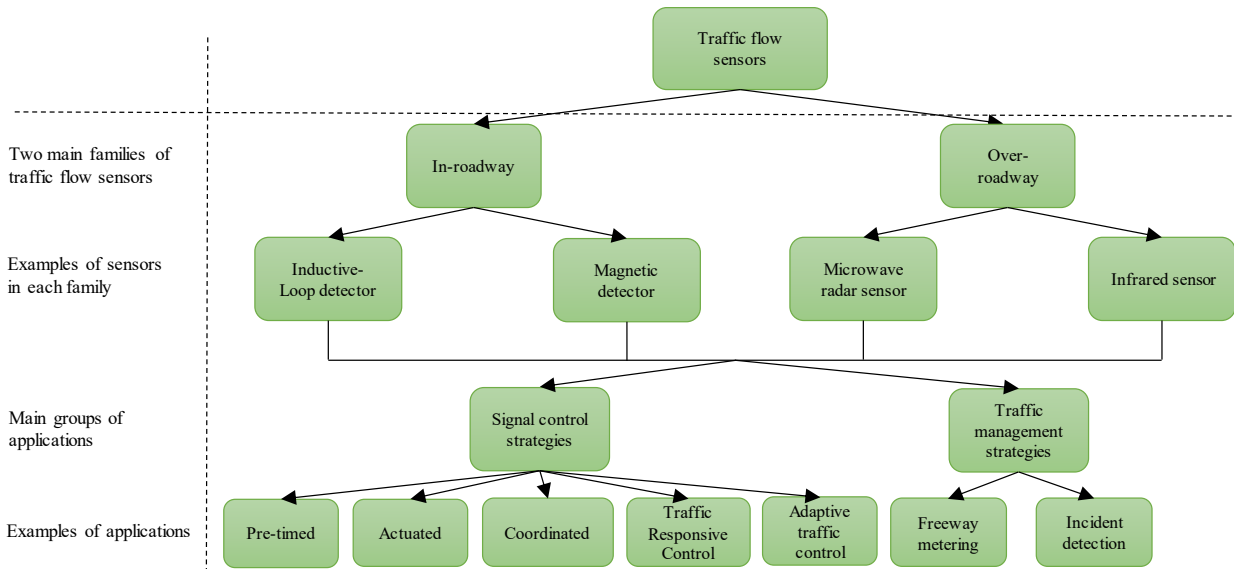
Traffic flow sensors

Two main families of traffic flow sensors

In-roadway

Over-roadway

Examples of sensors in each family

Inductive-Loop detector

Magnetic detector

Microwave radar sensor

Infrared sensor

Main groups of applications

Signal control strategies

Traffic management strategies

Examples of applications

Pre-timed

Actuated

Coordinated

Traffic Responsive Control

Adaptive traffic control

Freeway metering

Incident detection